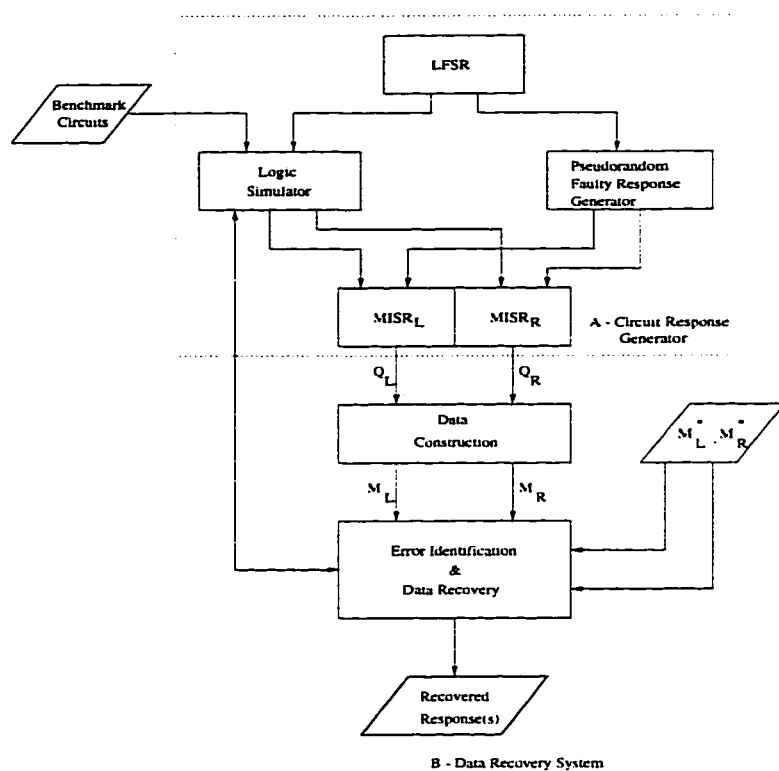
LFSR

Benchmark Circuits

Logic Simulator

Pseudorandom Faulty Response Generator

$MISR_L$

$MISR_R$

A - Circuit Response Generator

$Q_L$

$Q_R$

Data Construction

$M_L^*, M_R^*$

$M_L$

$M_R$

Error Identification & Data Recovery

Recovered Response(s)

B - Data Recovery System